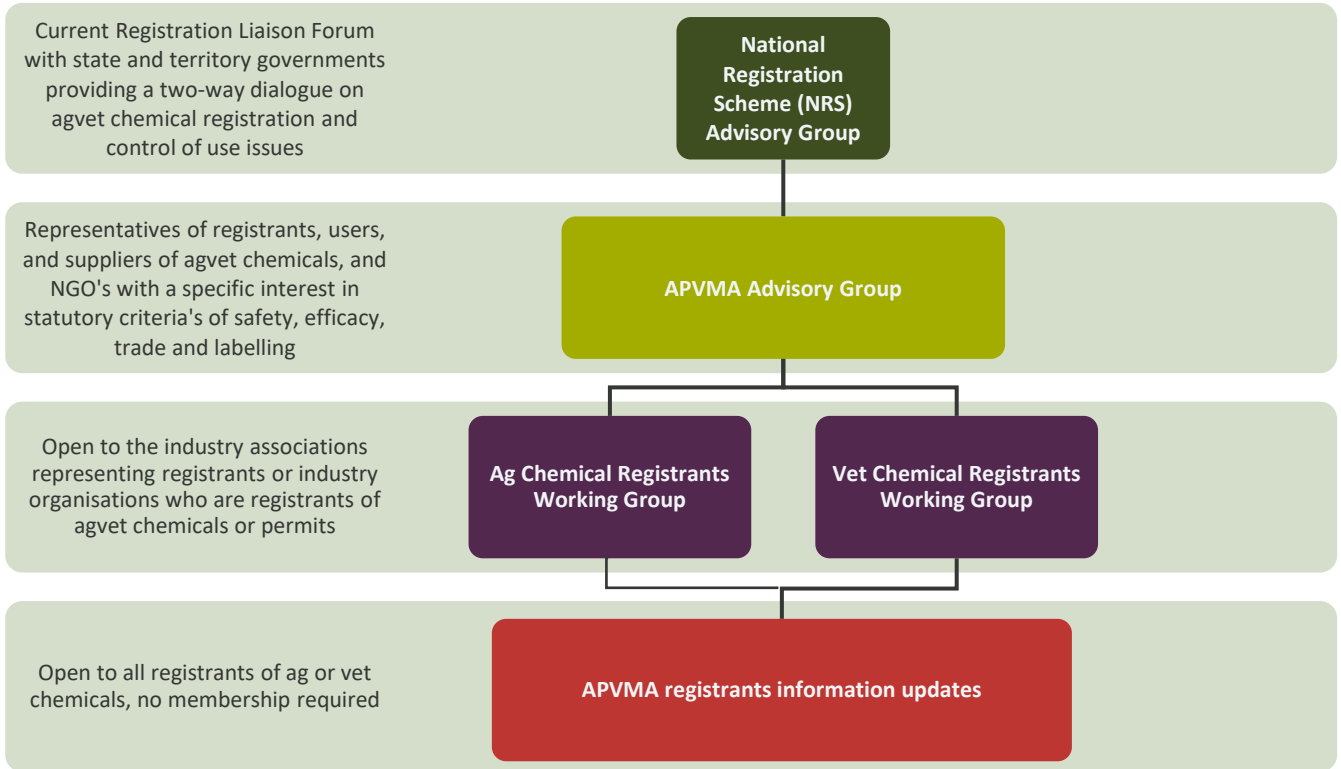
Current Registration Liaison Forum with state and territory governments providing a two-way dialogue on agvet chemical registration and control of use issues

National Registration Scheme (NRS) Advisory Group

Representatives of registrants, users, and suppliers of agvet chemicals, and NGO's with a specific interest in statutory criteria's of safety, efficacy, trade and labelling

APVMA Advisory Group

Open to the industry associations representing registrants or industry organisations who are registrants of agvet chemicals or permits

Ag Chemical Registrants Working Group

Vet Chemical Registrants Working Group

Open to all registrants of ag or vet chemicals, no membership required

APVMA registrants information updates